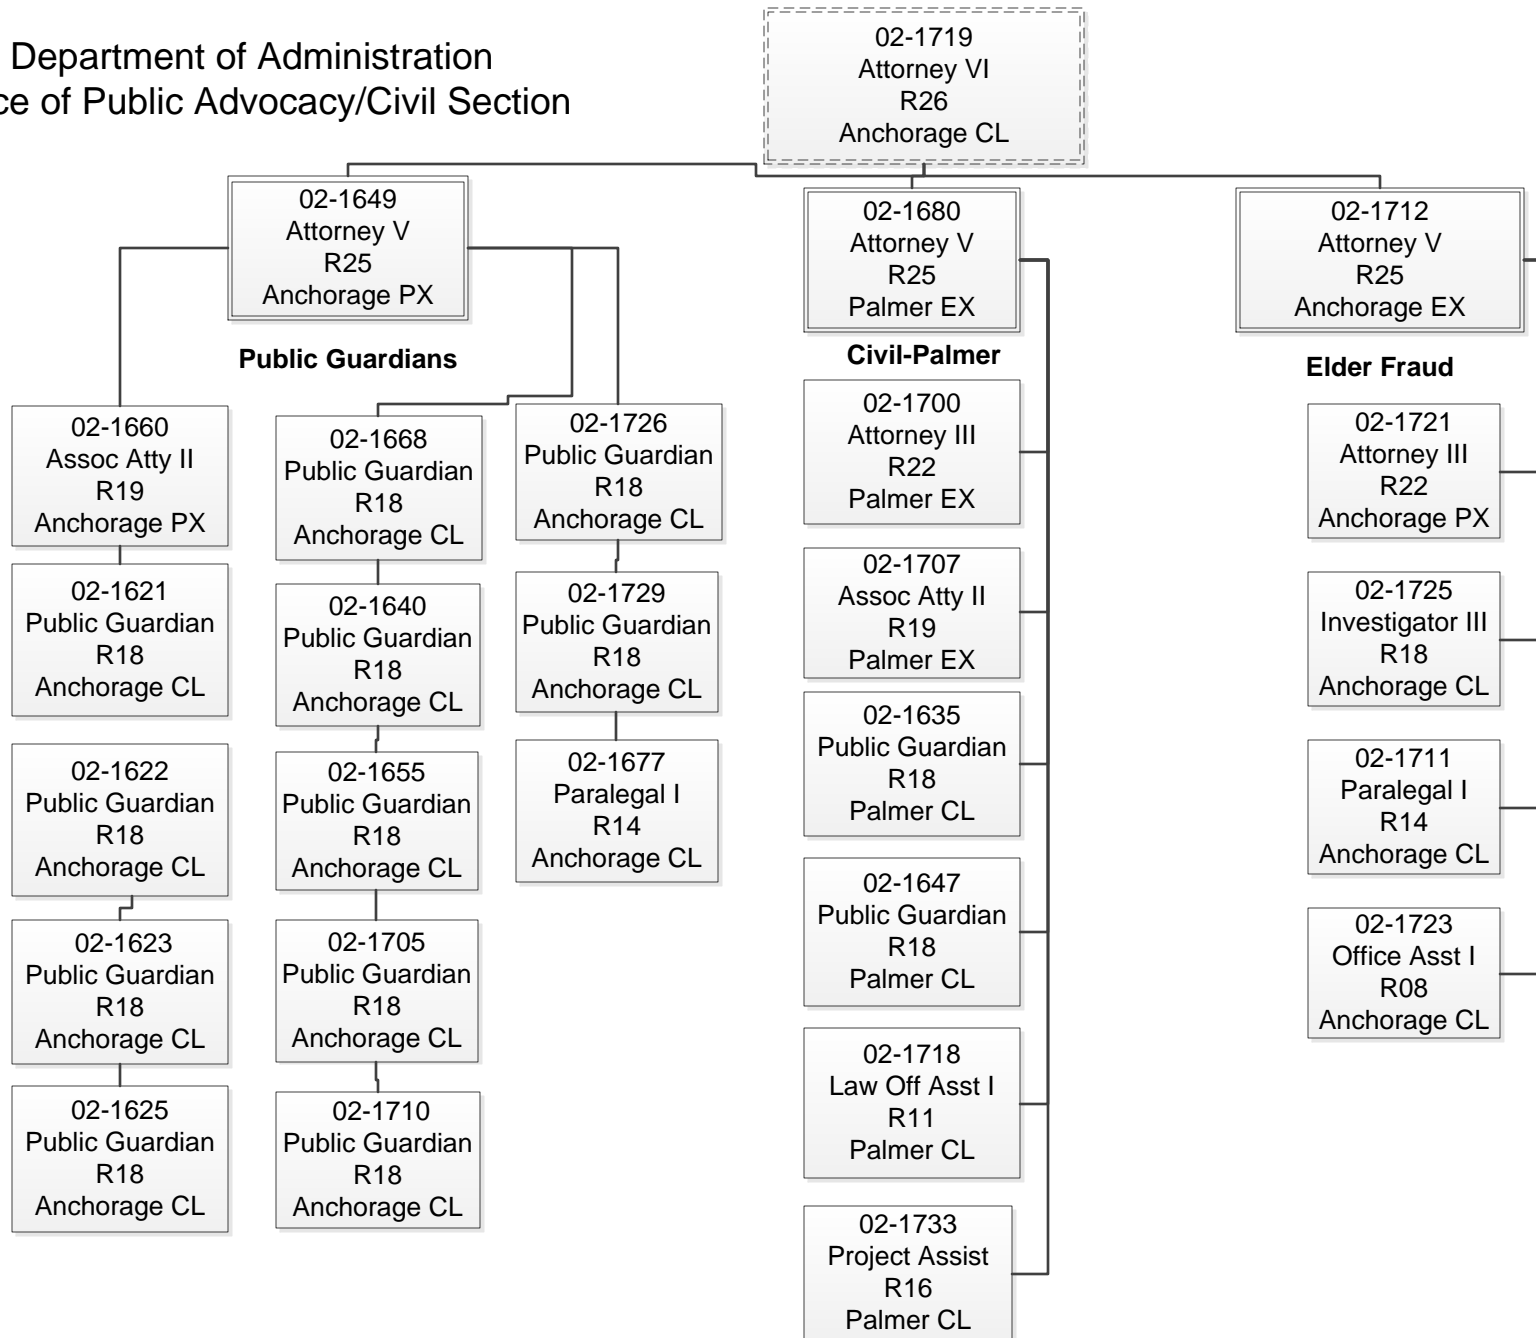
Department of Administration
ce of Public Advocacy/Civil Section

02-1719
Attorney VI
R26
Anchorage CL

02-1649
Attorney V
R25
Anchorage PX

Public Guardians

02-1660
Assoc Atty II
R19
Anchorage PX

02-1621
Public Guardian
R18
Anchorage CL

02-1622
Public Guardian
R18
Anchorage CL

02-1623
Public Guardian
R18
Anchorage CL

02-1625
Public Guardian
R18
Anchorage CL

02-1668
Public Guardian
R18
Anchorage CL

02-1640
Public Guardian
R18
Anchorage CL

02-1655
Public Guardian
R18
Anchorage CL

02-1705
Public Guardian
R18
Anchorage CL

02-1710
Public Guardian
R18
Anchorage CL

02-1726
Public Guardian
R18
Anchorage CL

02-1729
Public Guardian
R18
Anchorage CL

02-1677
Paralegal I
R14
Anchorage CL

02-1680
Attorney V
R25
Palmer EX

Civil-Palmer

02-1700
Attorney III
R22
Palmer EX

02-1707
Assoc Atty II
R19
Palmer EX

02-1635
Public Guardian
R18
Palmer CL

02-1647
Public Guardian
R18
Palmer CL

02-1718
Law Off Asst I
R11
Palmer CL

02-1733
Project Assist
R16
Palmer CL

02-1712
Attorney V
R25
Anchorage EX

Elder Fraud

02-1721
Attorney III
R22
Anchorage PX

02-1725
Investigator III
R18
Anchorage CL

02-1711
Paralegal I
R14
Anchorage CL

02-1723
Office Asst I
R08
Anchorage CL